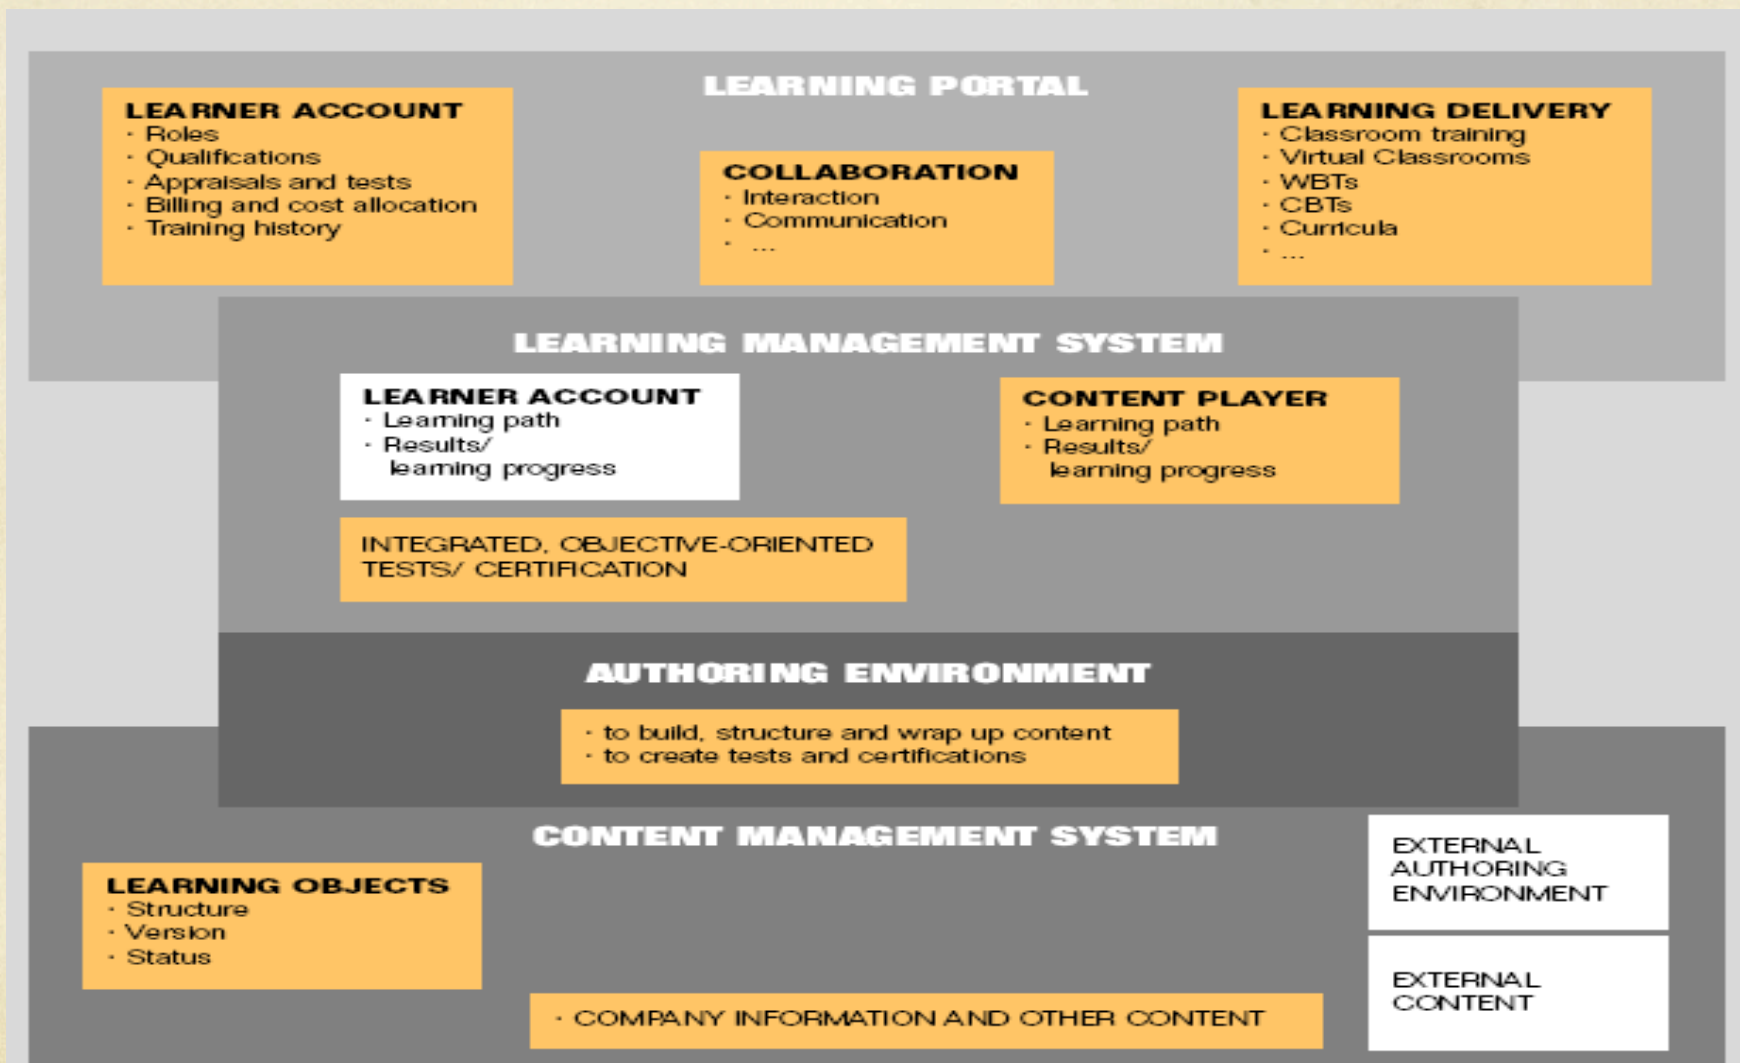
LEARNING PORTAL

LEARNER ACCOUNT
· Roles
· Qualifications
· Appraisals and tests
· Billing and cost allocation
· Training history

COLLABORATION
· Interaction
· Communication
· ...

LEARNING DELIVERY
· Classroom training
· Virtual Classrooms
· WBTs
· CBTs
· Curricula
· ...

LEARNING MANAGEMENT SYSTEM

LEARNER ACCOUNT
· Learning path
· Results/ learning progress

CONTENT PLAYER
· Learning path
· Results/ learning progress

INTEGRATED, OBJECTIVE-ORIENTED TESTS/ CERTIFICATION

AUTHORING ENVIRONMENT

· to build, structure and wrap up content
· to create tests and certifications

CONTENT MANAGEMENT SYSTEM

EXTERNAL AUTHORING ENVIRONMENT

LEARNING OBJECTS
· Structure
· Version
· Status

EXTERNAL CONTENT

· COMPANY INFORMATION AND OTHER CONTENT